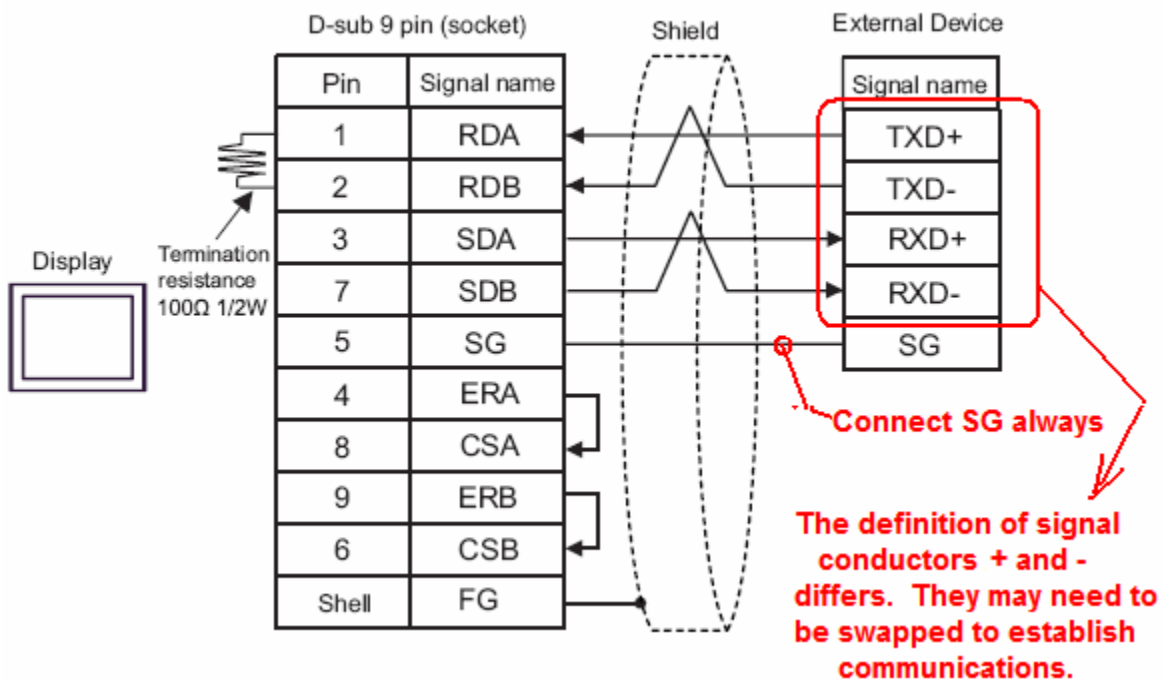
D-sub 9 pin (socket)

Shield

External Device

| Pin | Signal name |
|---|---|
| 1 | RDA |
| 2 | RDB |
| 3 | SDA |
| 7 | SDB |
| 5 | SG |
| 4 | ERA |
| 8 | CSA |
| 9 | ERB |
| 6 | CSB |
| Shell | FG |

| Signal name |
|---|
| TXD+ |
| TXD- |
| RXD+ |
| RXD- |
| SG |

Display

Termination resistance 100Ω 1/2W

Connect SG always

The definition of signal conductors + and - differs. They may need to be swapped to establish communications.